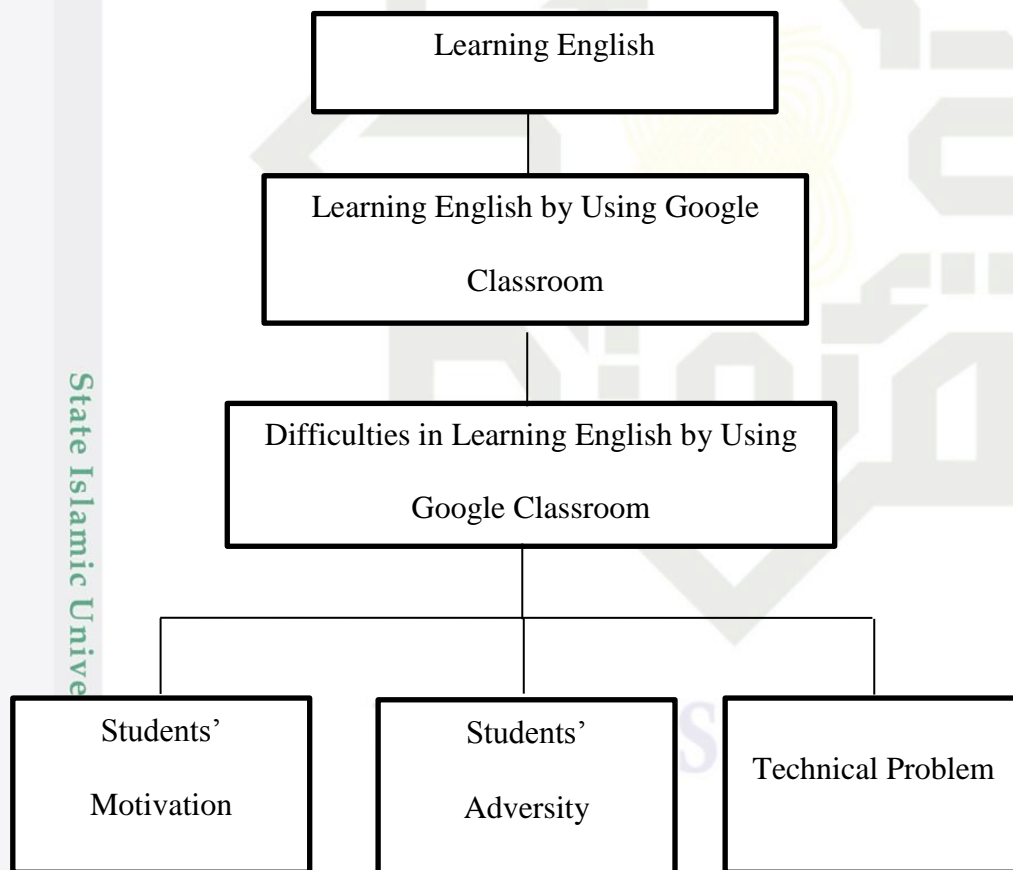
Learning English

Learning English by Using Google Classroom

Difficulties in Learning English by Using Google Classroom

Students' Motivation

Students' Adversity

Technical Problem

State Islamic Unive